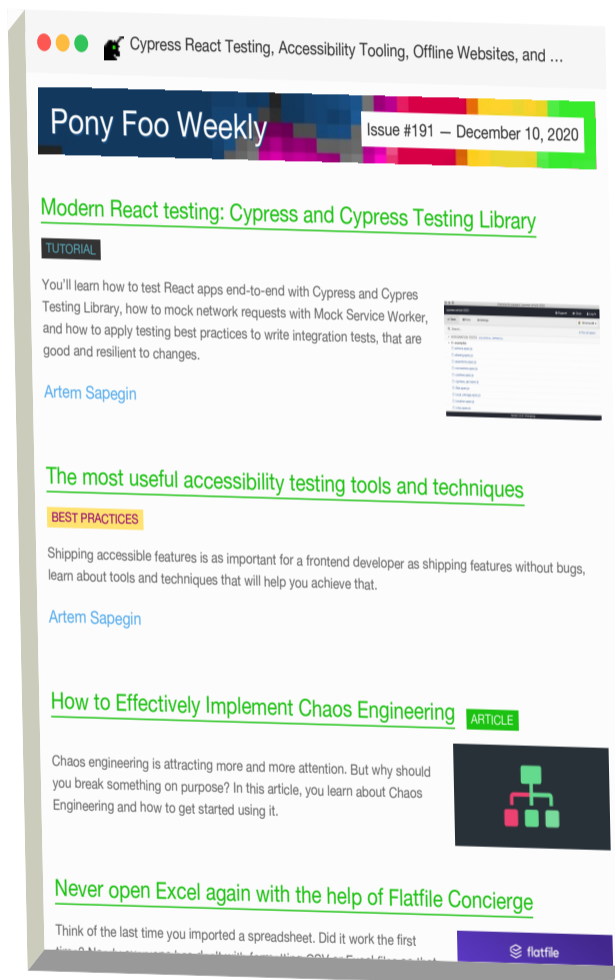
Cypress React Testing, Accessibility Tooling, Offline Websites, and ...

Pony Foo Weekly

Issue #191 — December 10, 2020

Modern React testing: Cypress and Cypress Testing Library

TUTORIAL

You'll learn how to test React apps end-to-end with Cypress and Cypres Testing Library, how to mock network requests with Mock Service Worker, and how to apply testing best practices to write integration tests, that are good and resilient to changes.

Artem Sapegin

The most useful accessibility testing tools and techniques

BEST PRACTICES

Shipping accessible features is as important for a frontend developer as shipping features without bugs, learn about tools and techniques that will help you achieve that.

Artem Sapegin

How to Effectively Implement Chaos Engineering

ARTICLE

Chaos engineering is attracting more and more attention. But why should you break something on purpose? In this article, you learn about Chaos Engineering and how to get started using it.

Never open Excel again with the help of Flatfile Concierge

Think of the last time you imported a spreadsheet. Did it work the first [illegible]

flatfile